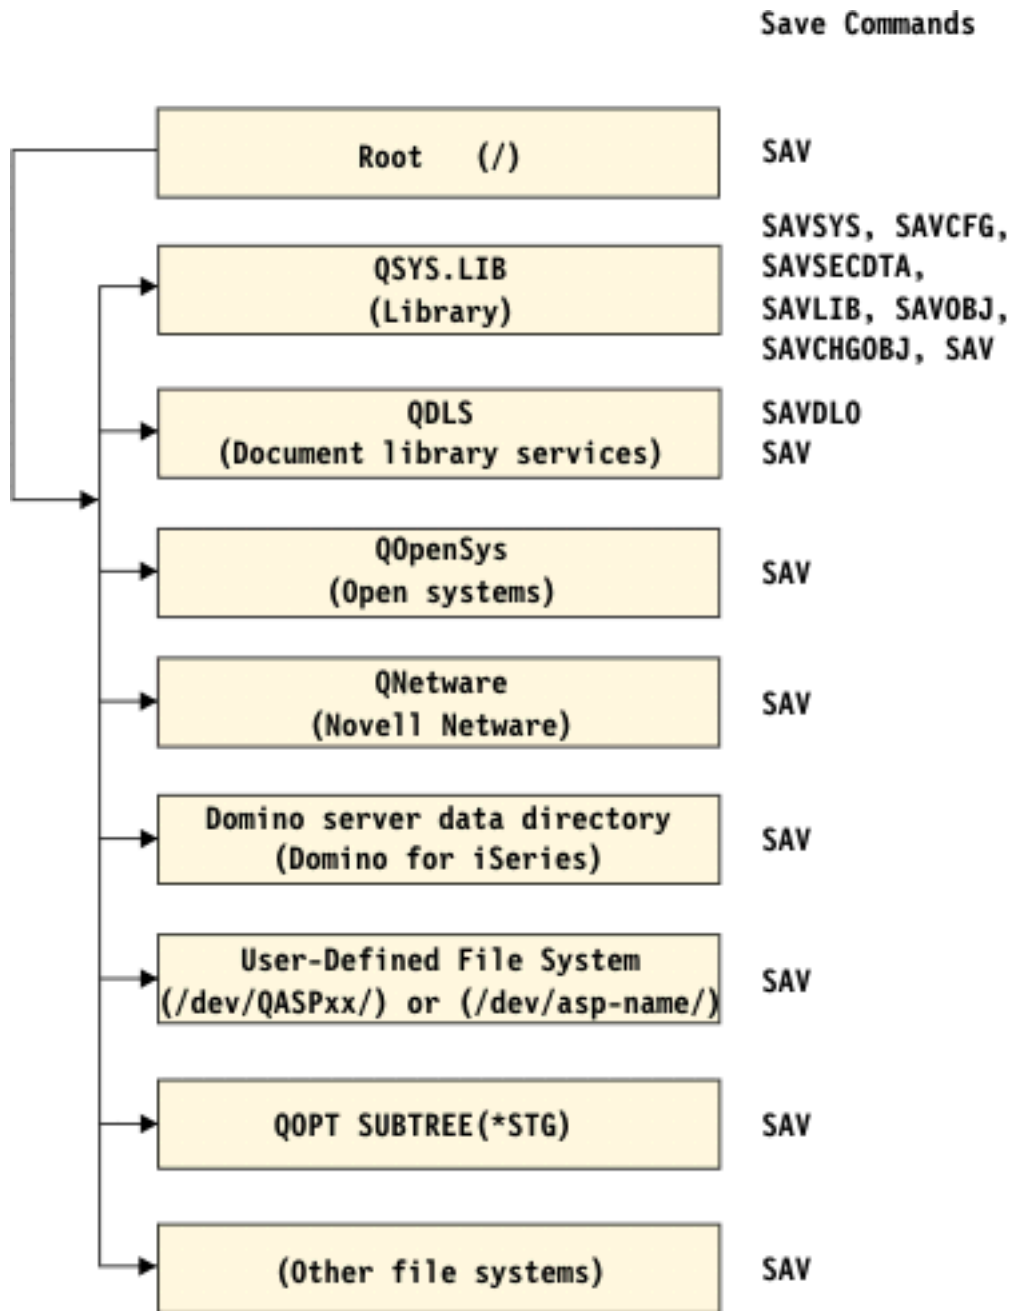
Save Commands

Root (/)

SAV

QSYS.LIB
(Library)

SAVSYS, SAVCFG, SAVSECDTA, SAVLIB, SAVOBJ, SAVCHGOBJ, SAV

QDLS
(Document library services)

SAVDLO
SAV

QOpenSys
(Open systems)

SAV

QNetware
(Novell Netware)

SAV

Domino server data directory
(Domino for iSeries)

SAV

User-Defined File System
(/dev/QASPxx/) or (/dev/asp-name/)

SAV

QOPT SUBTREE(*STG)

SAV

(Other file systems)

SAV